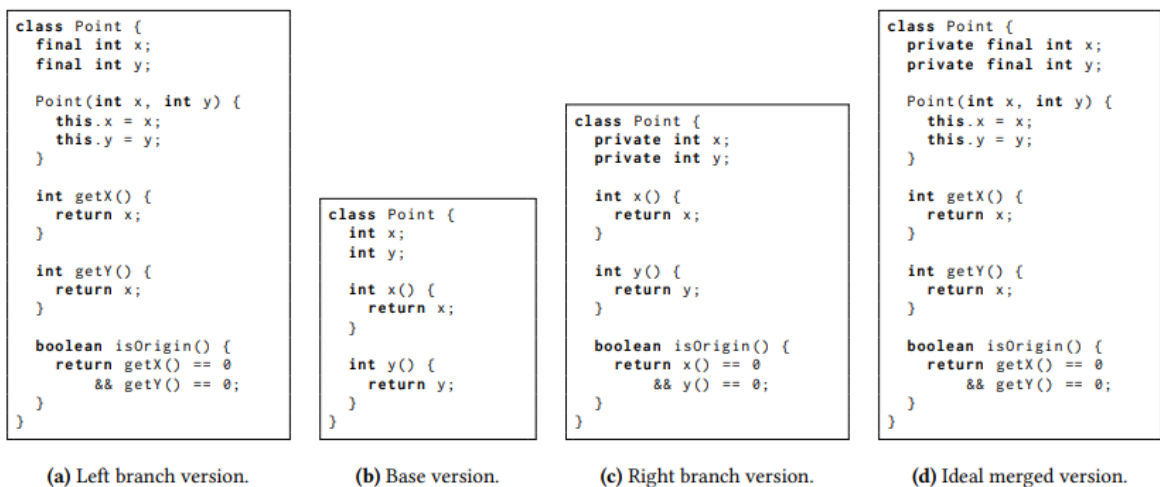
```
class Point {
  final int x;
  final int y;

  Point(int x, int y) {
    this.x = x;
    this.y = y;
  }

  int getX() {
    return x;
  }

  int getY() {
    return x;
  }

  boolean isOrigin() {
    return getX() == 0
        && getY() == 0;
  }
}
```

(a) Left branch version.

```
class Point {
  int x;
  int y;

  int x() {
    return x;
  }

  int y() {
    return y;
  }
}
```

(b) Base version.

```
class Point {
  private int x;
  private int y;

  int x() {
    return x;
  }

  int y() {
    return y;
  }

  boolean isOrigin() {
    return x() == 0
        && y() == 0;
  }
}
```

(c) Right branch version.

```
class Point {
  private final int x;
  private final int y;

  Point(int x, int y) {
    this.x = x;
    this.y = y;
  }

  int getX() {
    return x;
  }

  int getY() {
    return x;
  }

  boolean isOrigin() {
    return getX() == 0
        && getY() == 0;
  }
}
```

(d) Ideal merged version.